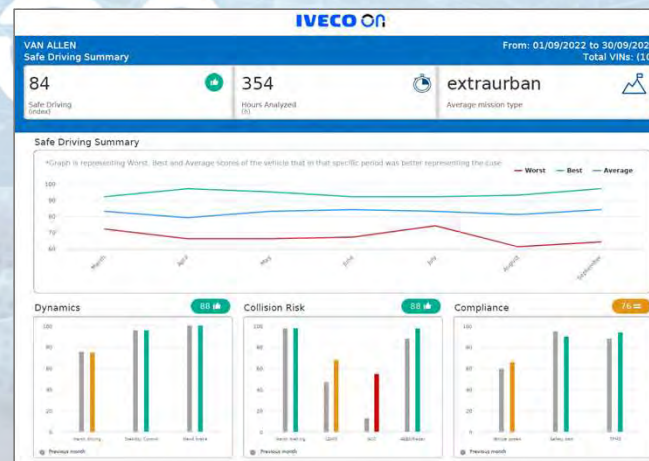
IVECO ON

VAN ALLEN
Safe Driving Summary

From: 01/09/2022 to 30/09/202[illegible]
Total VINs: (1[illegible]

84
Safe Driving (index)

354
Hours Analyzed (h)

extraurban
Average mission type

Safe Driving Summary

*Graph is representing Worst, Best and Average scores of the vehicle that in that specific period was better representing the case

Worst
Best
Average

100
90
80
70
60

March
April
May
June
July
August
September

Dynamics
88

100
80
60
40
20
0

Harsh Driving
Swerving Corners
Harsh Brake

Previous month

Collision Risk
88

100
80
60
40
20
0

Harsh Braking
LDWS
ACC
AEBS/Radar

Previous month

Compliance
76

100
80
60
40
20
0

Vehicle speed
Safety belt
TPMS

Previous month